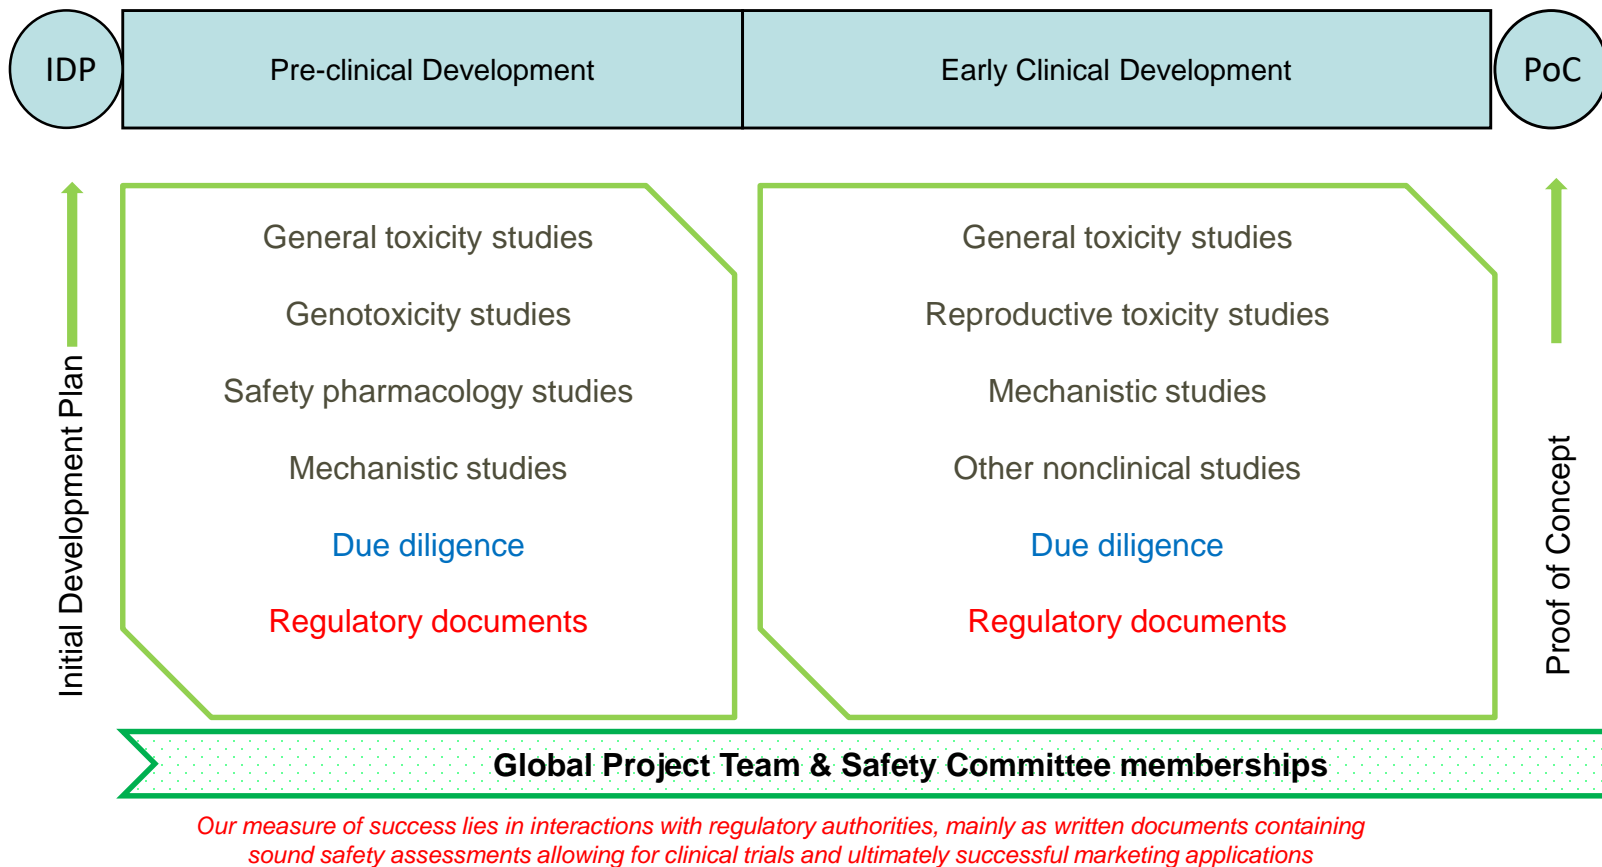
IDP

Pre-clinical Development

Early Clinical Development

PoC

Initial Development Plan

General toxicity studies

Genotoxicity studies

Safety pharmacology studies

Mechanistic studies

Due diligence

Regulatory documents

General toxicity studies

Reproductive toxicity studies

Mechanistic studies

Other nonclinical studies

Due diligence

Regulatory documents

Proof of Concept

Global Project Team & Safety Committee memberships

Our measure of success lies in interactions with regulatory authorities, mainly as written documents containing sound safety assessments allowing for clinical trials and ultimately successful marketing applications